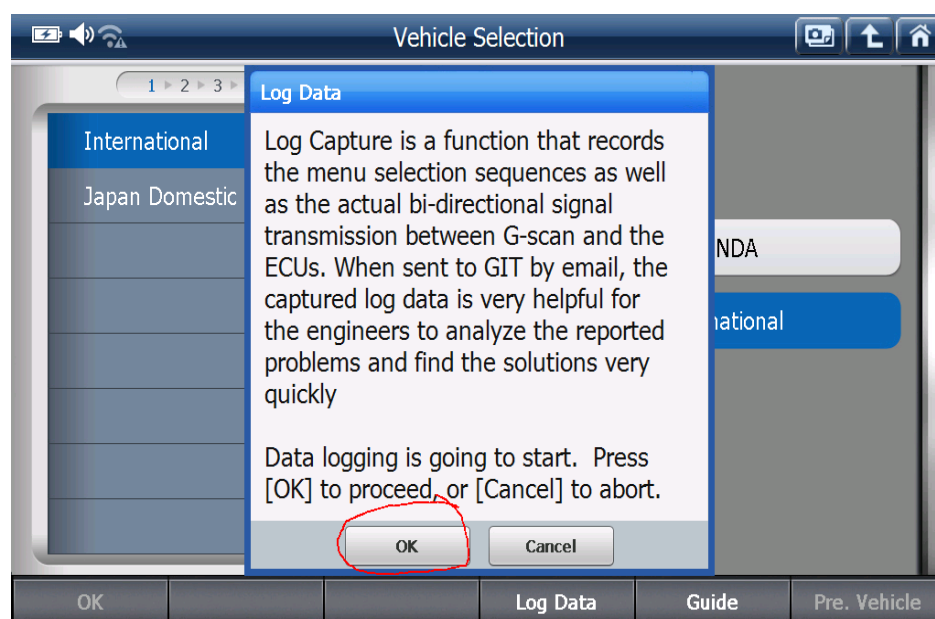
Vehicle Selection

1 ▸ 2 ▸ 3 ▸

International

Japan Domestic

NDA

national

Log Data

Log Capture is a function that records the menu selection sequences as well as the actual bi-directional signal transmission between G-scan and the ECUs. When sent to GIT by email, the captured log data is very helpful for the engineers to analyze the reported problems and find the solutions very quickly

Data logging is going to start. Press [OK] to proceed, or [Cancel] to abort.

OK

Cancel

OK

Log Data

Guide

Pre. Vehicle